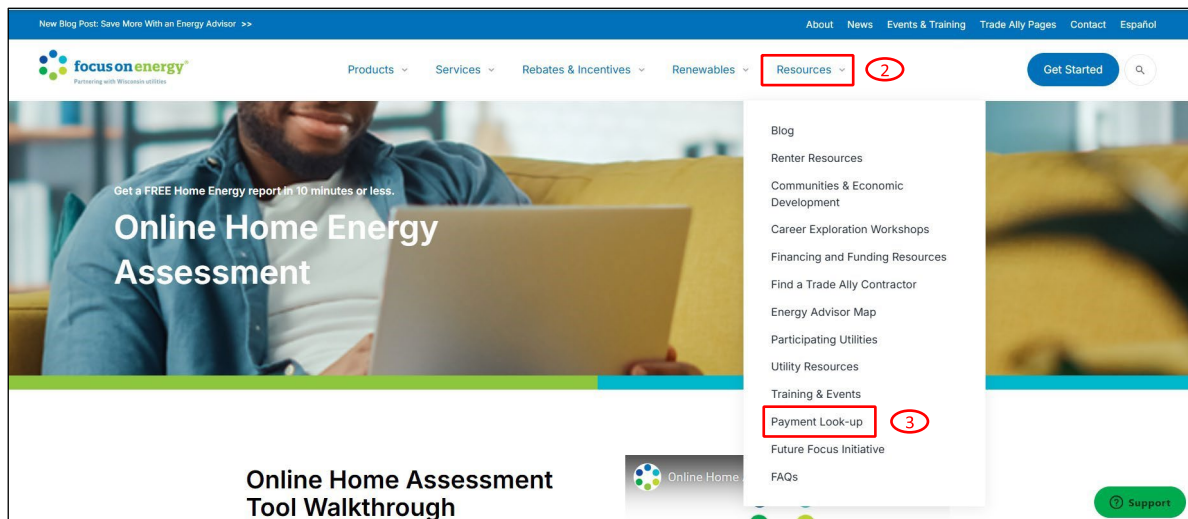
New Blog Post: Save More With an Energy Advisor >>

About News Events & Training Trade Ally Pages Contact Español

focus on energy®
Partnering with Wisconsin utilities

Products Services Rebates & Incentives Renewables Resources 2

Get Started

Get a FREE Home Energy report in 10 minutes or less.

Online Home Energy Assessment

Blog
Renter Resources
Communities & Economic Development
Career Exploration Workshops
Financing and Funding Resources
Find a Trade Ally Contractor
Energy Advisor Map
Participating Utilities
Utility Resources
Training & Events
Payment Look-up 3
Future Focus Initiative
FAQs

Online Home Assessment Tool Walkthrough

Online Home

Support